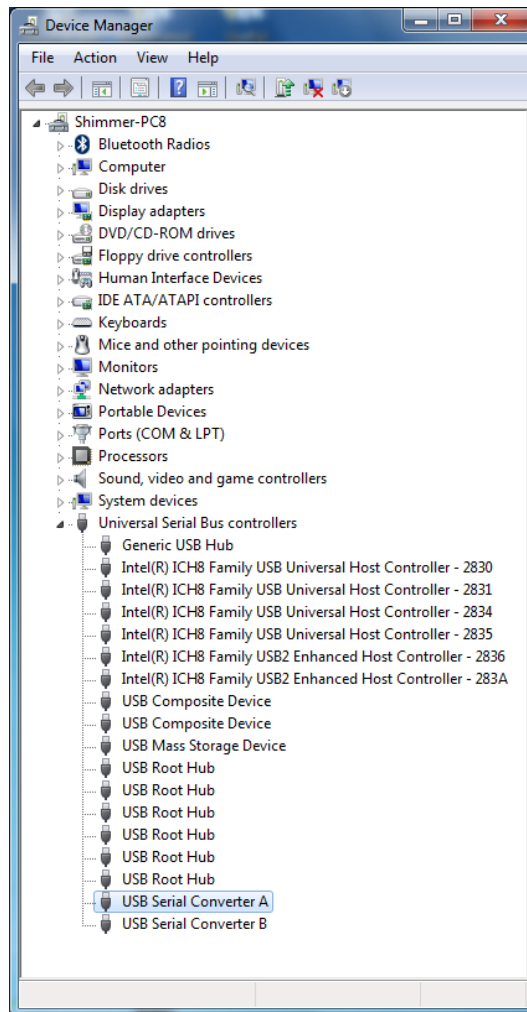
Device Manager

File Action View Help

Shimmer-PC8
Bluetooth Radios
Computer
Disk drives
Display adapters
DVD/CD-ROM drives
Floppy drive controllers
Human Interface Devices
IDE ATA/ATAPI controllers
Keyboards
Mice and other pointing devices
Monitors
Network adapters
Portable Devices
Ports (COM & LPT)
Processors
Sound, video and game controllers
System devices
Universal Serial Bus controllers
Generic USB Hub
Intel(R) ICH8 Family USB Universal Host Controller - 2830
Intel(R) ICH8 Family USB Universal Host Controller - 2831
Intel(R) ICH8 Family USB Universal Host Controller - 2834
Intel(R) ICH8 Family USB Universal Host Controller - 2835
Intel(R) ICH8 Family USB2 Enhanced Host Controller - 2836
Intel(R) ICH8 Family USB2 Enhanced Host Controller - 283A
USB Composite Device
USB Composite Device
USB Mass Storage Device
USB Root Hub
USB Root Hub
USB Root Hub
USB Root Hub
USB Root Hub
USB Root Hub
USB Serial Converter A
USB Serial Converter B